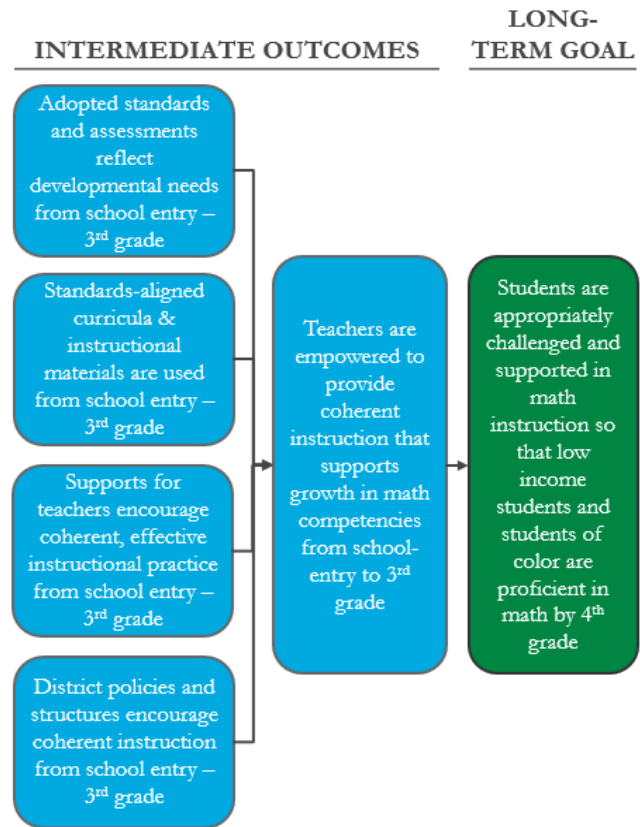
INTERMEDIATE OUTCOMES

LONG-TERM GOAL

Adopted standards and assessments reflect developmental needs from school entry – 3$^{rd}$ grade

Standards-aligned curricula & instructional materials are used from school entry – 3$^{rd}$ grade

Supports for teachers encourage coherent, effective instructional practice from school entry – 3$^{rd}$ grade

District policies and structures encourage coherent instruction from school entry – 3$^{rd}$ grade

Teachers are empowered to provide coherent instruction that supports growth in math competencies from school-entry to 3$^{rd}$ grade

Students are appropriately challenged and supported in math instruction so that low income students and students of color are proficient in math by 4$^{th}$ grade